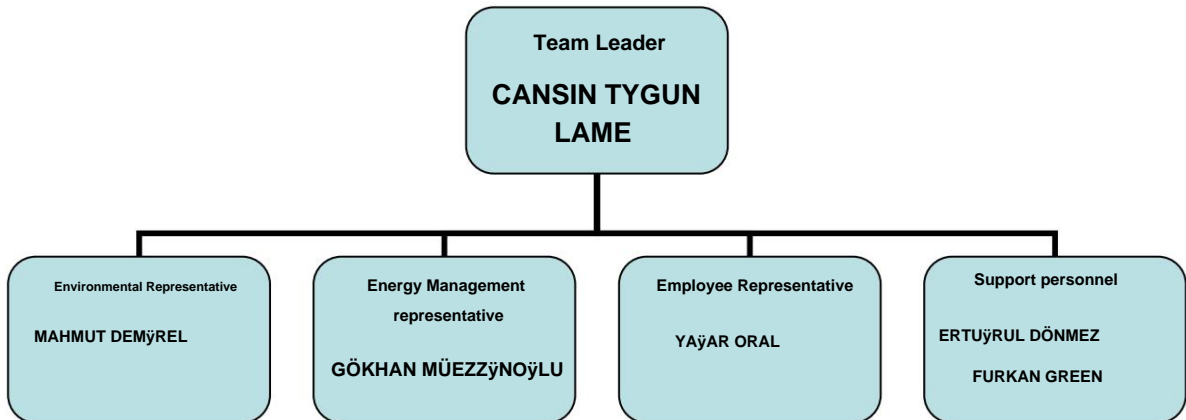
Team Leader

CANSIN TYGUN LAME

Environmental Representative

MAHMUT DEMÿREL

Energy Management representative

GÖKHAN MÜEZZÿNOÿLU

Employee Representative

YAÿAR ORAL

Support personnel

ERTUÿRUL DÖNMEZ

FURKAN GREEN